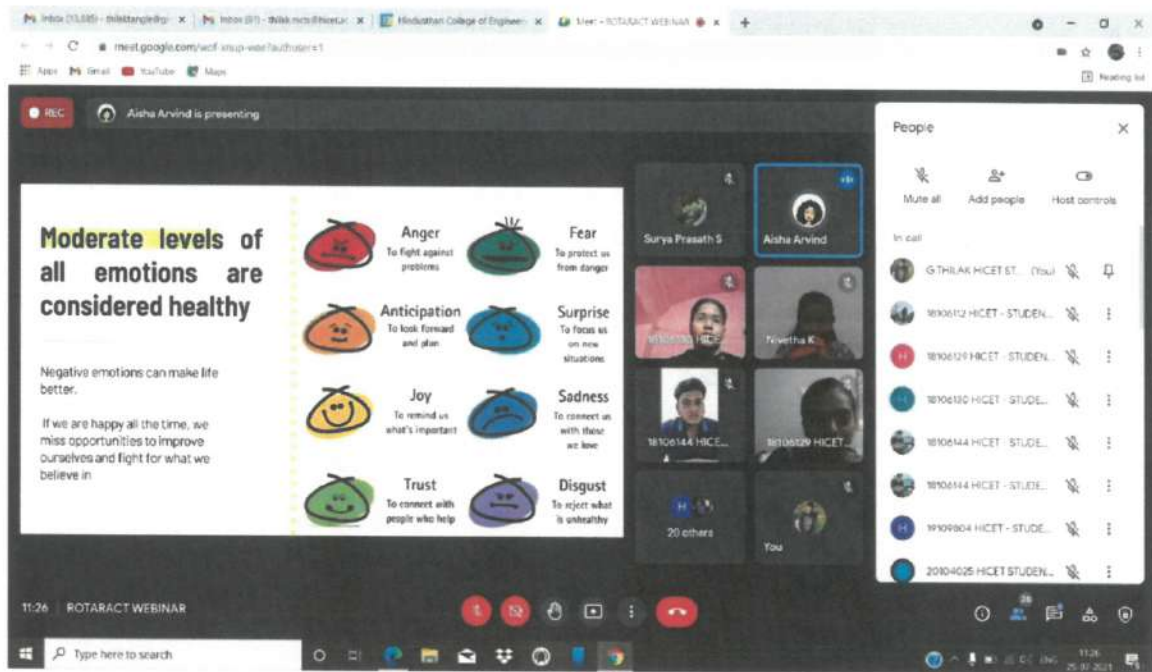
Inbox (13,335) - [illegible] | Inbox (97) - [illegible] | Hindusthan College of Engineer | Meet - ROTARACT WEBINAR

meet.google.com/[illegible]

Apps Gmail YouTube Maps

Reading list

REC

Aisha Arvind is presenting

Moderate levels of all emotions are considered healthy

Negative emotions can make life better.

If we are happy all the time, we miss opportunities to improve ourselves and fight for what we believe in

Anger
To fight against problems

Fear
To protect us from danger

Anticipation
To look forward and plan

Surprise
To focus us on new situations

Joy
To remind us what's important

Sadness
To connect us with those we love

Trust
To connect with people who help

Disgust
To reject what is unhealthy

Surya Prasath S

Aisha Arvind

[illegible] HICET

Nivetha K

18106144 HICE...

18106129 HICET...

20 others

You

People

Mute all

Add people

Host controls

In call

G.THILAK HICET ST... (You)

18106112 HICET - STUDEN...

18106129 HICET - STUDEN...

18106130 HICET - STUDE...

18106144 HICET - STUDE...

18106144 HICET - STUDE...

19109804 HICET - STUDE...

20104025 HICET STUDEN...

11:26 | ROTARACT WEBINAR

26

Type here to search

11:26
25-07-2021